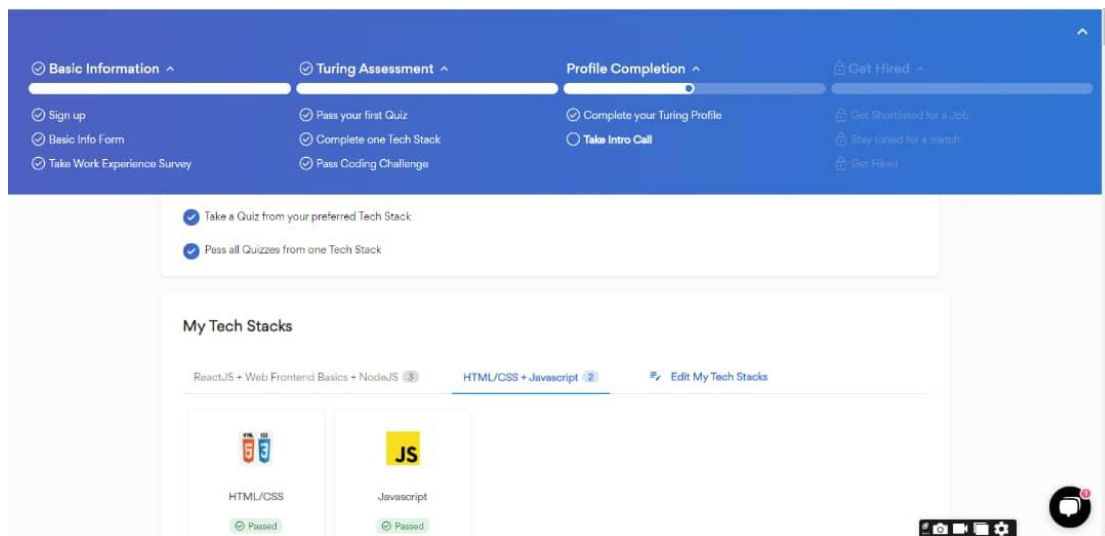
Basic Information ^

Sign up

Basic Info Form

Take Work Experience Survey

Turing Assessment ^

Pass your first Quiz

Complete one Tech Stack

Pass Coding Challenge

Profile Completion ^

Complete your Turing Profile

Take Intro Call

Get Hired ^

Get Shortlisted for a Job

Stay tuned for a match

Get Hired

Take a Quiz from your preferred Tech Stack

Pass all Quizzes from one Tech Stack

My Tech Stacks

ReactJS + Web Frontend Basics + NodeJS 3

HTML/CSS + Javascript 2

Edit My Tech Stacks

HTML CSS

HTML/CSS

Passed

JS

Javascript

Passed

1